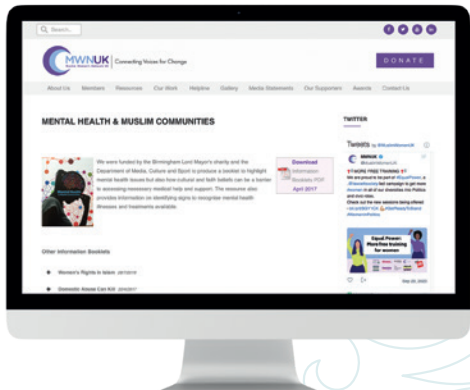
Search...

MWNUK Muslim Women's Network UK

Connecting Voices for Change

DONATE

About Us Members Resources Our Work Helpline Gallery Media Statements Our Supporters Awards Contact Us

MENTAL HEALTH & MUSLIM COMMUNITIES

TWITTER

We were funded by the Birmingham Lord Mayor's charity and the Department of Media, Culture and Sport to produce a booklet to highlight mental health issues but also how cultural and faith beliefs can be a barrier in accessing necessary mental help and support. The resource also provides information on identifying signs to recognise mental health illnesses and treatments available.

Download Information Booklets PDF April 2017

Other Information Booklets

Women's Rights in Islam

Domestic Abuse Can Kill

Tweets by @MuslimWomenUK

MWNUK @MuslimWomenUK

MORE FREE TRAINING We are proud to be part of #EqualPower, a @FawcettSociety led campaign to get more women in all of our diversities into Politics and civic roles. Check out the new sessions being offered - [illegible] #WomenInPolitics

Equal Power: More free training for women

Sep 22, 2020